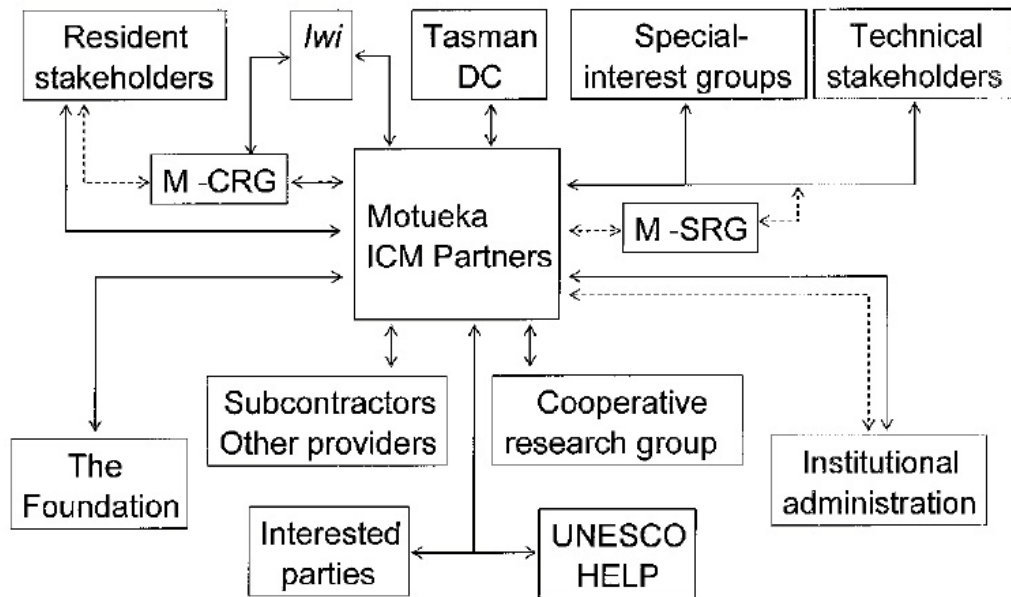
Resident stakeholders

Iwi

Tasman DC

Special-interest groups

Technical stakeholders

M -CRG

Motueka ICM Partners

M -SRG

Subcontractors Other providers

Cooperative research group

The Foundation

Institutional administration

Interested parties

UNESCO HELP